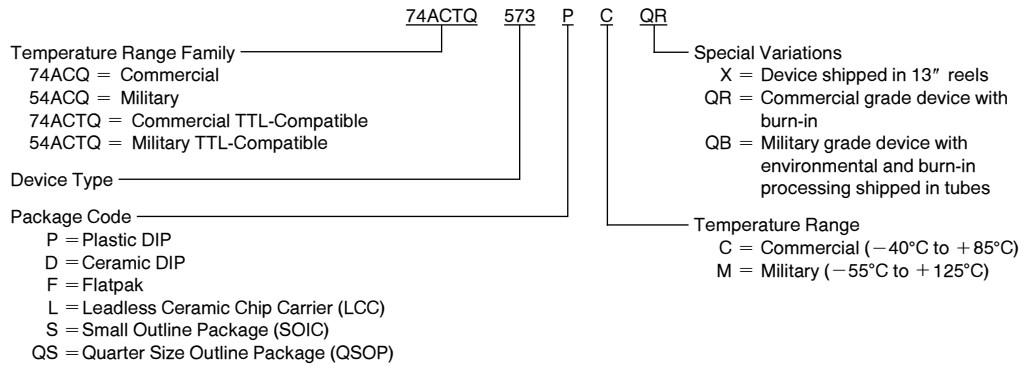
74ACTQ 573 P C QR

Temperature Range Family
74ACQ = Commercial
54ACQ = Military
74ACTQ = Commercial TTL-Compatible
54ACTQ = Military TTL-Compatible

Device Type

Package Code
P = Plastic DIP
D = Ceramic DIP
F = Flatpak
L = Leadless Ceramic Chip Carrier (LCC)
S = Small Outline Package (SOIC)
QS = Quarter Size Outline Package (QSOP)

Special Variations
X = Device shipped in 13″ reels
QR = Commercial grade device with burn-in
QB = Military grade device with environmental and burn-in processing shipped in tubes

Temperature Range
C = Commercial (−40°C to +85°C)
M = Military (−55°C to +125°C)